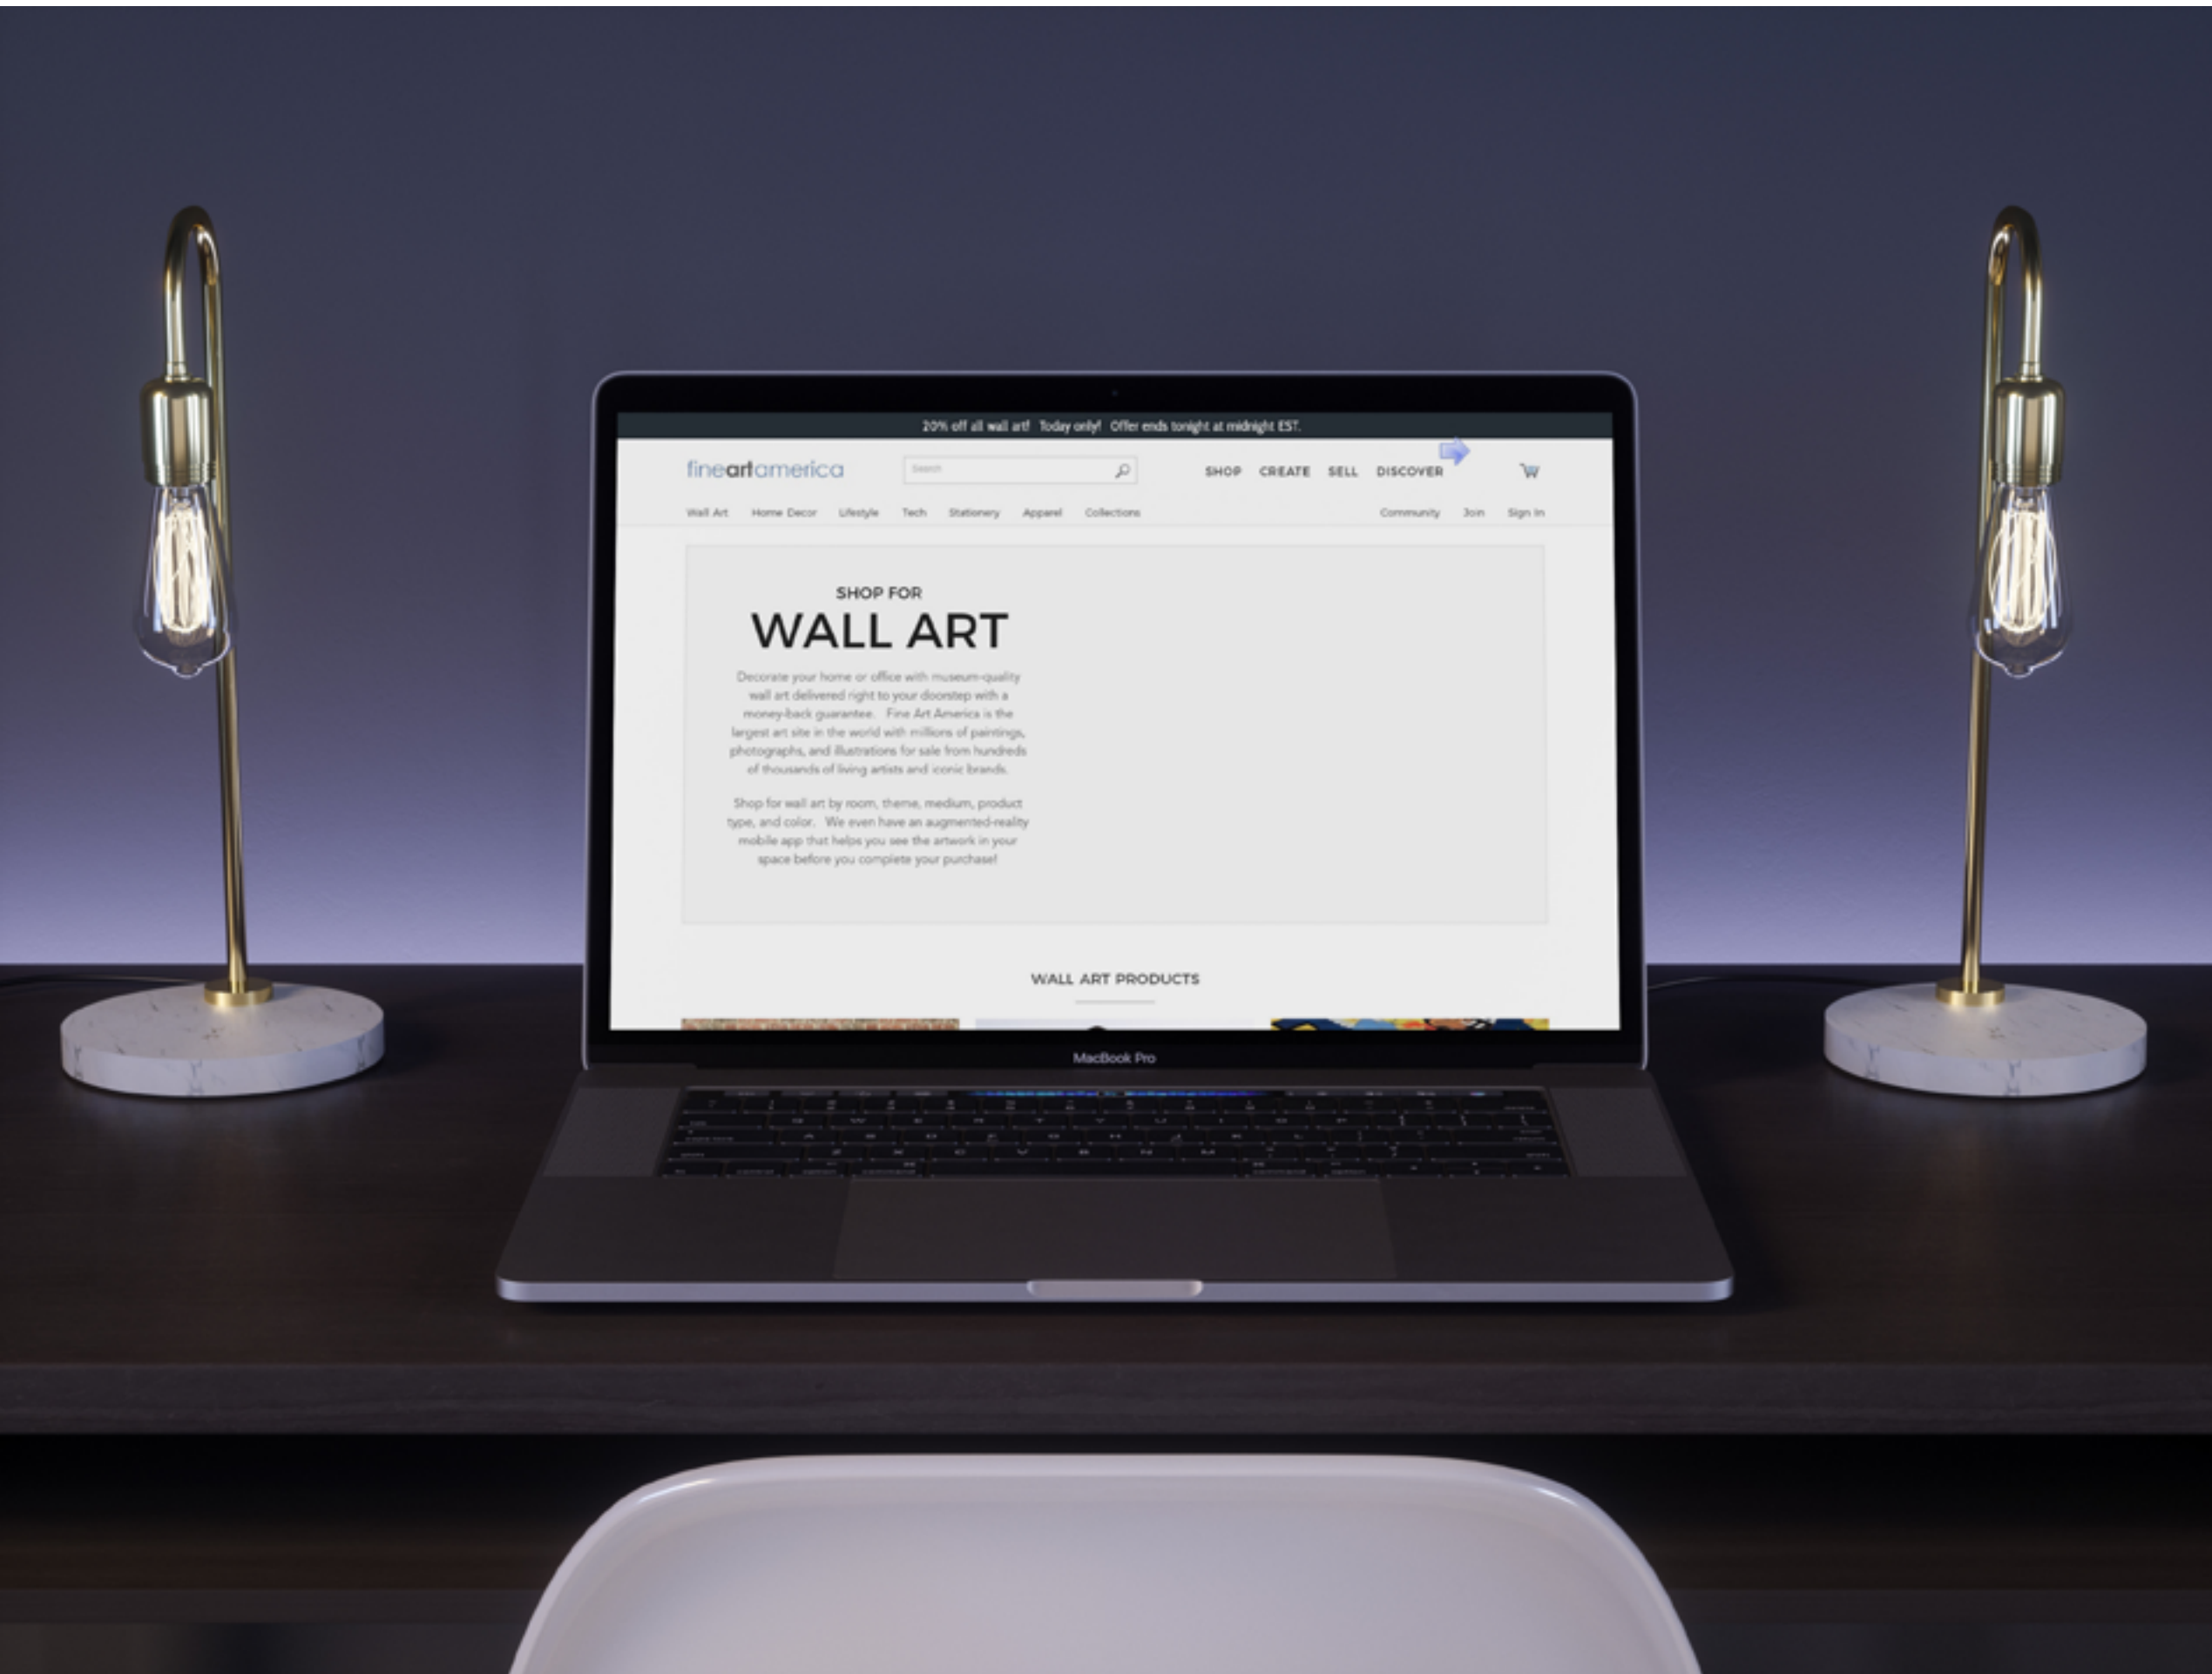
20% off all wall art! Today only! Offer ends tonight at midnight EST.

fineartamerica

Search

SHOP CREATE SELL DISCOVER

Wall Art Home Decor Lifestyle Tech Stationery Apparel Collections

Community Join Sign In

SHOP FOR
WALL ART

Decorate your home or office with museum-quality wall art delivered right to your doorstep with a money-back guarantee. Fine Art America is the largest art site in the world with millions of paintings, photographs, and illustrations for sale from hundreds of thousands of living artists and iconic brands.

Shop for wall art by room, theme, medium, product type, and color. We even have an augmented-reality mobile app that helps you see the artwork in your space before you complete your purchase!

WALL ART PRODUCTS

MacBook Pro